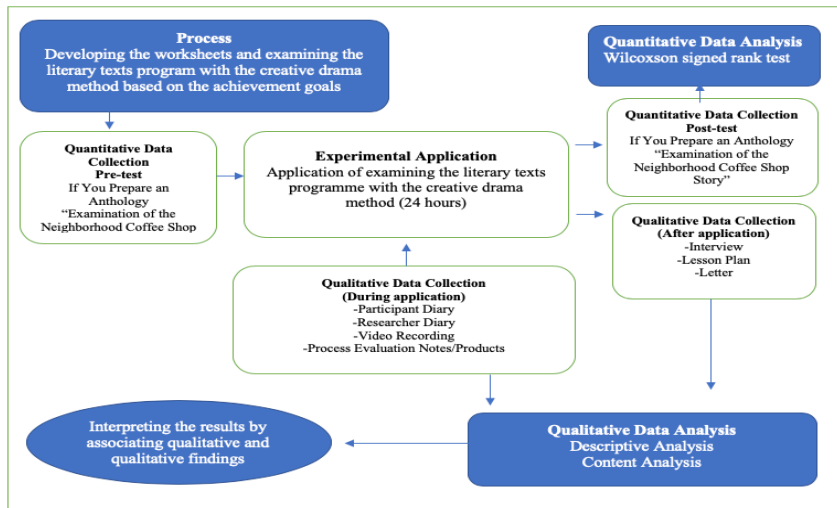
**Process**
Developing the worksheets and examining the literary texts program with the creative drama method based on the achievement goals

**Quantitative Data Analysis**
Wilcoxson signed rank test

**Quantitative Data Collection**
**Pre-test**
If You Prepare an Anthology
"Examination of the Neighborhood Coffee Shop

**Experimental Application**
Application of examining the literary texts programme with the creative drama method (24 hours)

**Quantitative Data Collection**
**Post-test**
If You Prepare an Anthology
"Examination of the Neighborhood Coffee Shop Story"

**Qualitative Data Collection**
**(After application)**
-Interview
-Lesson Plan
-Letter

**Qualitative Data Collection**
**(During application)**
-Participant Diary
-Researcher Diary
-Video Recording
-Process Evaluation Notes/Products

Interpreting the results by associating qualitative and qualitative findings

**Qualitative Data Analysis**
Descriptive Analysis
Content Analysis